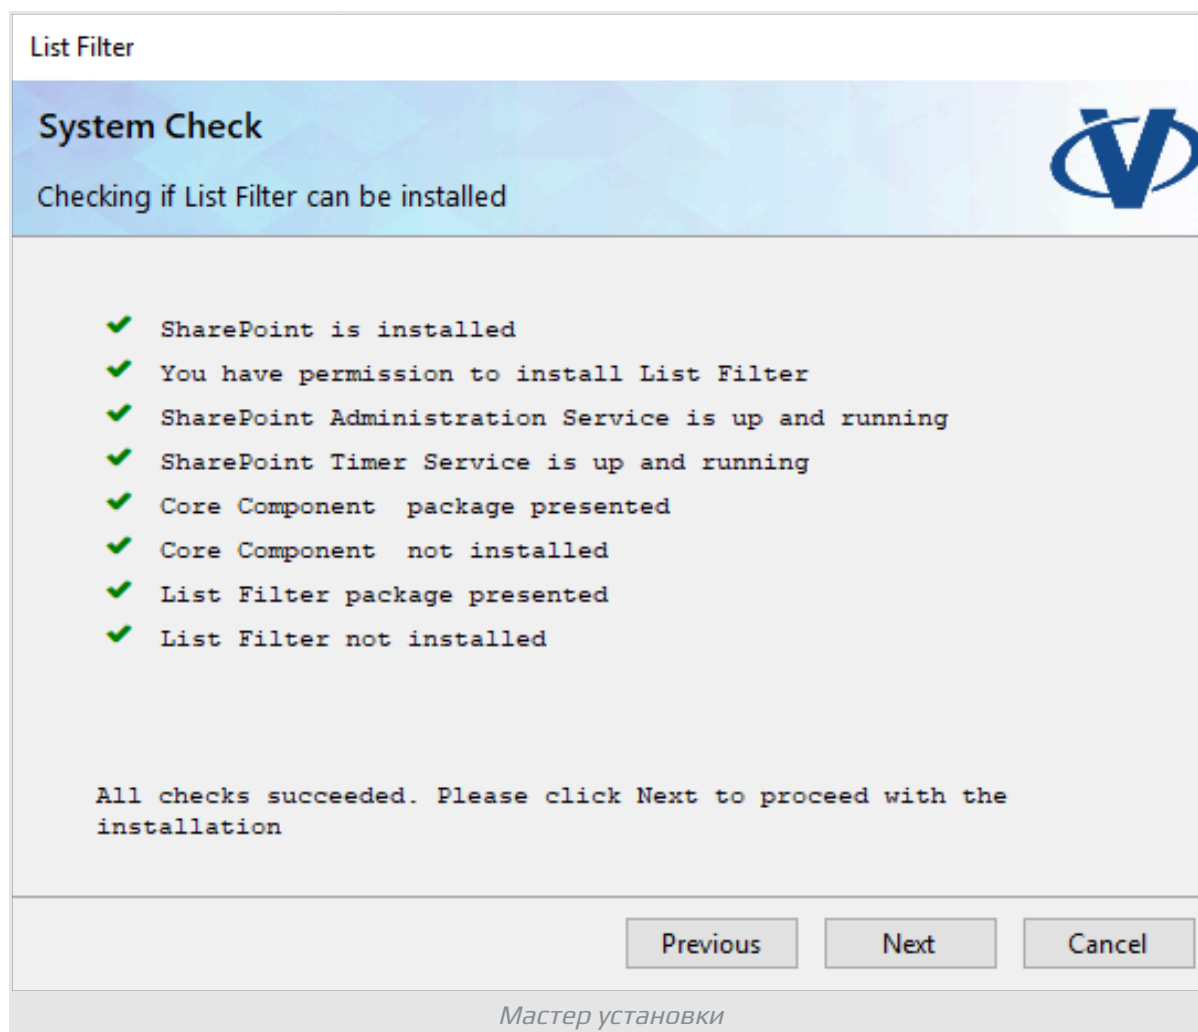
List Filter

System Check

Checking if List Filter can be installed

SharePoint is installed
You have permission to install List Filter
SharePoint Administration Service is up and running
SharePoint Timer Service is up and running
Core Component  package presented
Core Component  not installed
List Filter package presented
List Filter not installed

All checks succeeded. Please click Next to proceed with the installation

Previous
Next
Cancel

Мастер установки